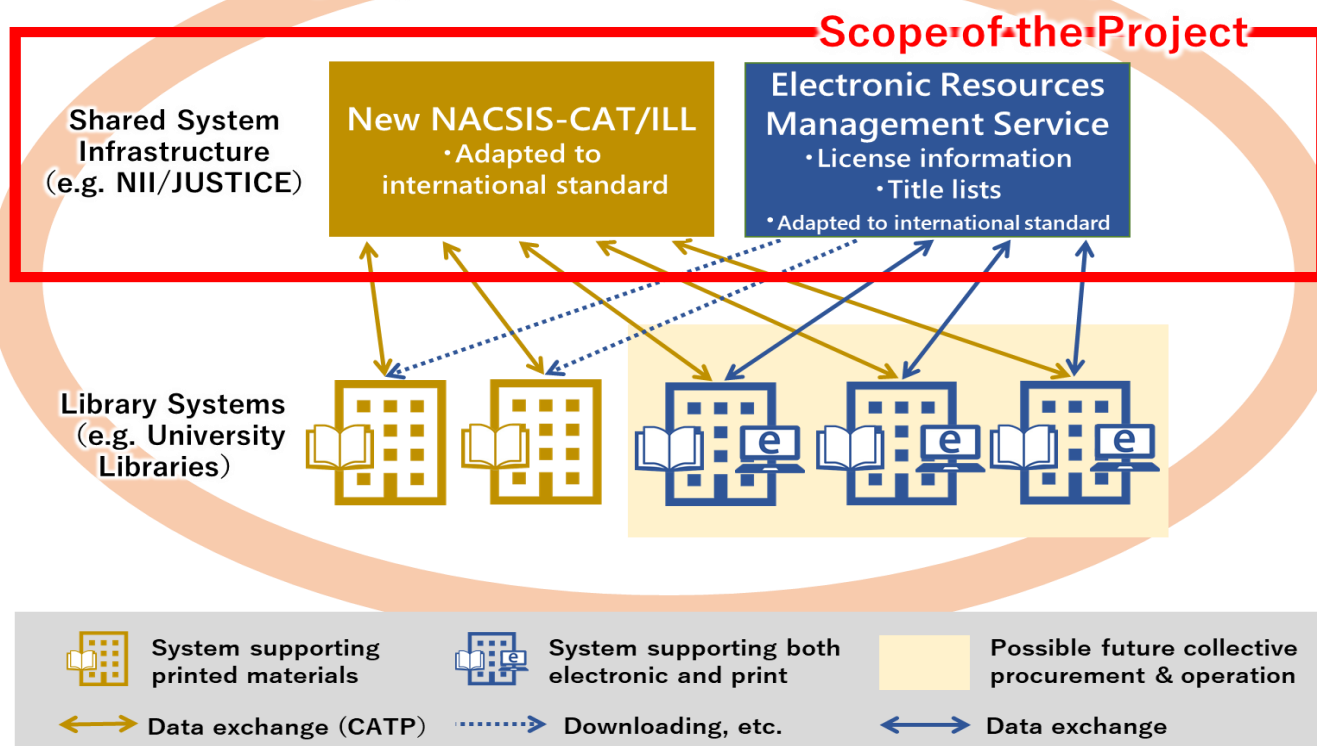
Scope of the Project

Shared System Infrastructure (e.g. NII/JUSTICE)

New NACSIS-CAT/ILL
・Adapted to international standard

Electronic Resources Management Service
・License information
・Title lists
・Adapted to international standard

Library Systems (e.g. University Libraries)

e

e

e

System supporting printed materials

e

System supporting both electronic and print

Possible future collective procurement & operation

Data exchange (CATP)

Downloading, etc.

Data exchange